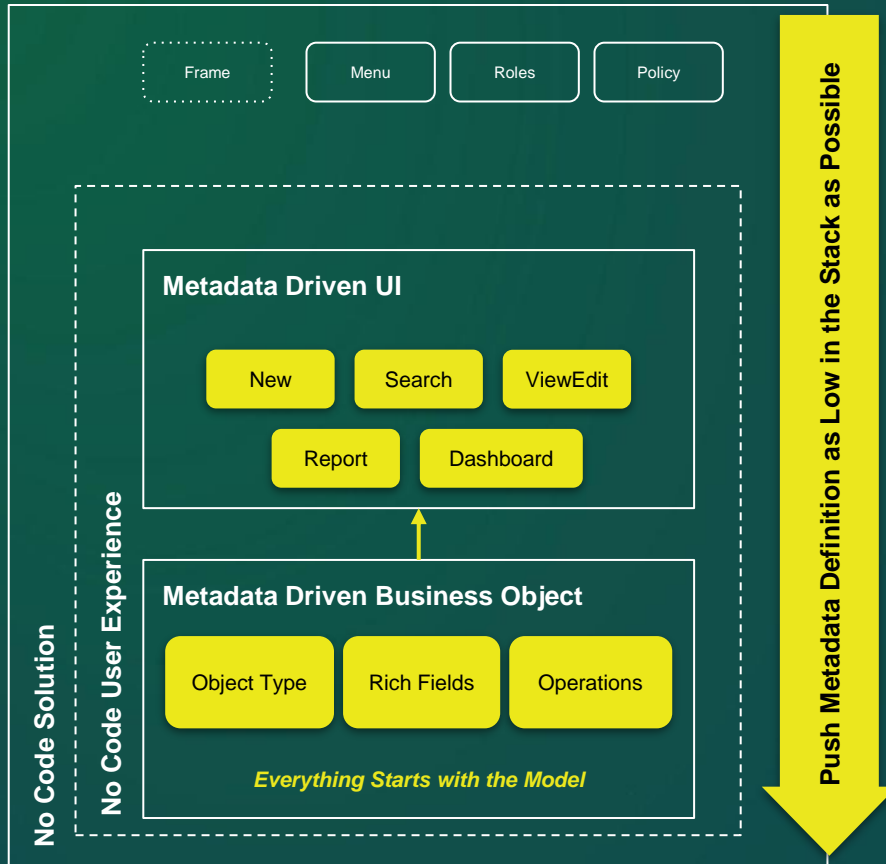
Frame

Menu

Roles

Policy

Metadata Driven UI

New

Search

ViewEdit

Report

Dashboard

Metadata Driven Business Object

Object Type

Rich Fields

Operations

Everything Starts with the Model

No Code User Experience

No Code Solution

Push Metadata Definition as Low in the Stack as Possible